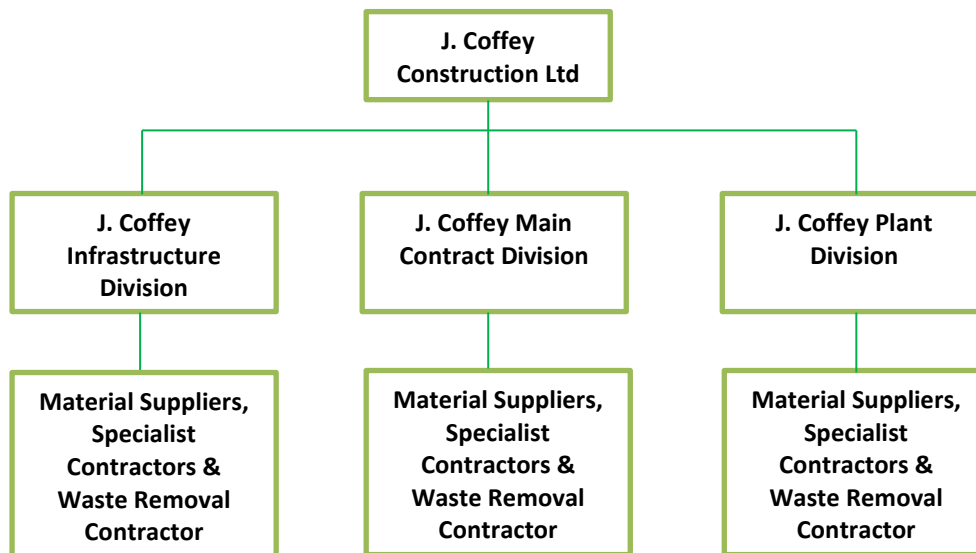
J. Coffey Construction Ltd

J. Coffey Infrastructure Division

J. Coffey Main Contract Division

J. Coffey Plant Division

Material Suppliers, Specialist Contractors & Waste Removal Contractor

Material Suppliers, Specialist Contractors & Waste Removal Contractor

Material Suppliers, Specialist Contractors & Waste Removal Contractor